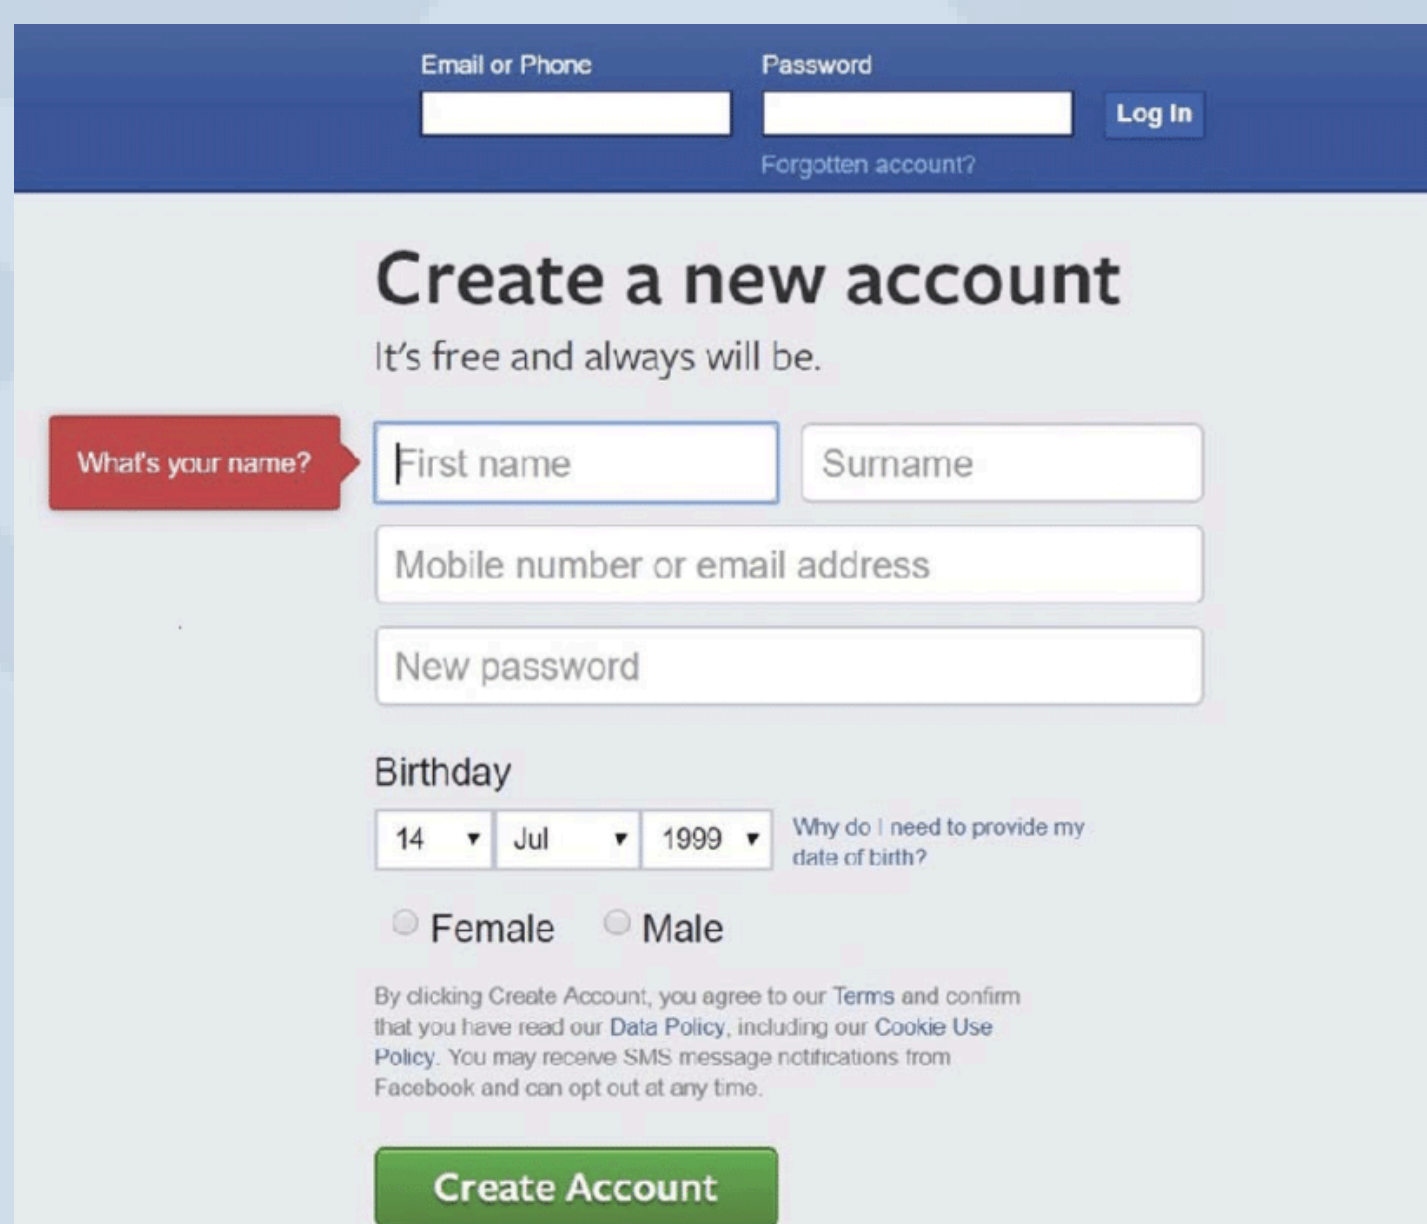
Email or Phone

Password

Log In

Forgotten account?

Create a new account

It's free and always will be.

What's your name?

First name

Surname

Mobile number or email address

New password

Birthday

14 ▾ Jul ▾ 1999 ▾

Why do I need to provide my date of birth?

Female Male

By clicking Create Account, you agree to our Terms and confirm that you have read our Data Policy, including our Cookie Use Policy. You may receive SMS message notifications from Facebook and can opt out at any time.

Create Account